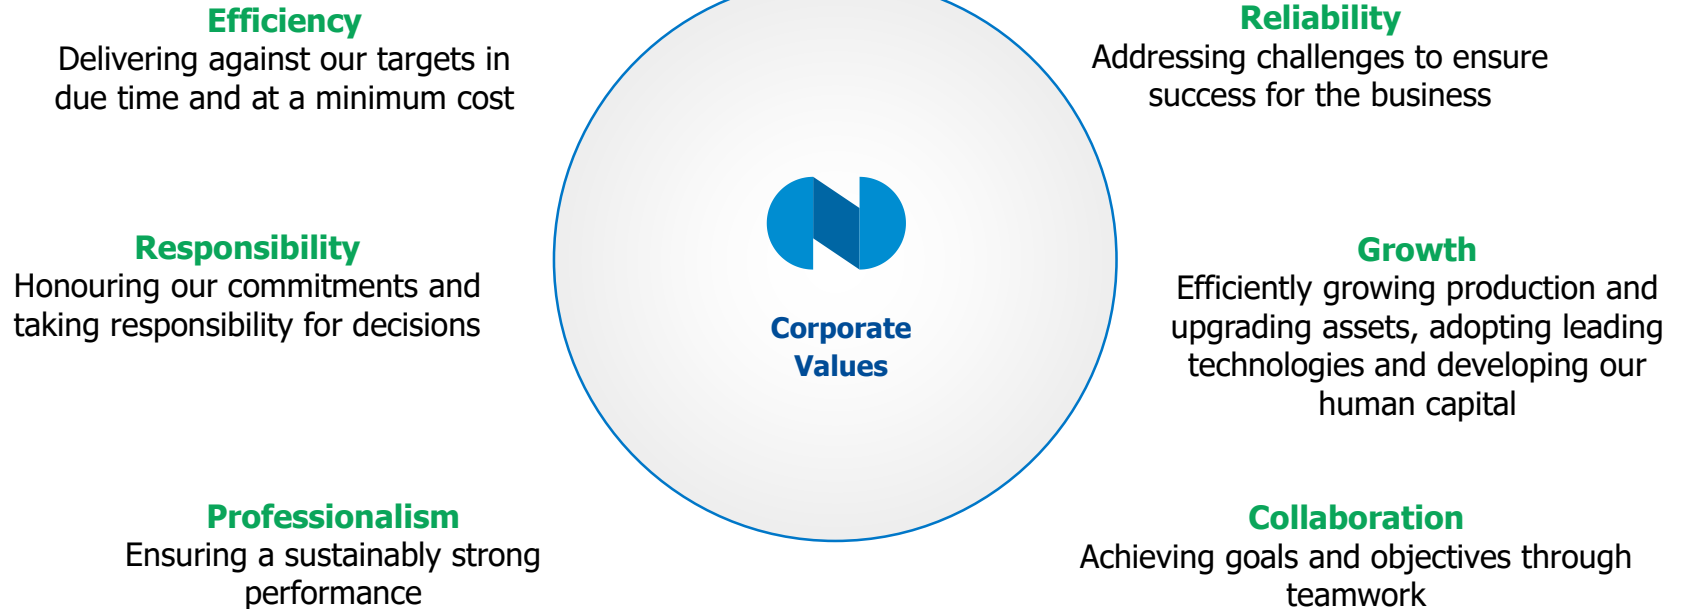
Efficiency
Delivering against our targets in due time and at a minimum cost

Reliability
Addressing challenges to ensure success for the business

Responsibility
Honouring our commitments and taking responsibility for decisions

Corporate Values

Growth
Efficiently growing production and upgrading assets, adopting leading technologies and developing our human capital

Professionalism
Ensuring a sustainably strong performance

Collaboration
Achieving goals and objectives through teamwork